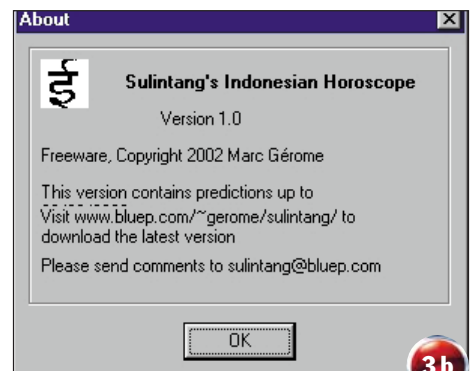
About

Sulintang's Indonesian Horoscope

Version 1.0

Freeware, Copyright 2002 Marc Gérome

This version contains predictions up to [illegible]
Visit www.bluep.com/~gerome/sulintang/ to download the latest version

Please send comments to sulintang@bluep.com

OK

3b